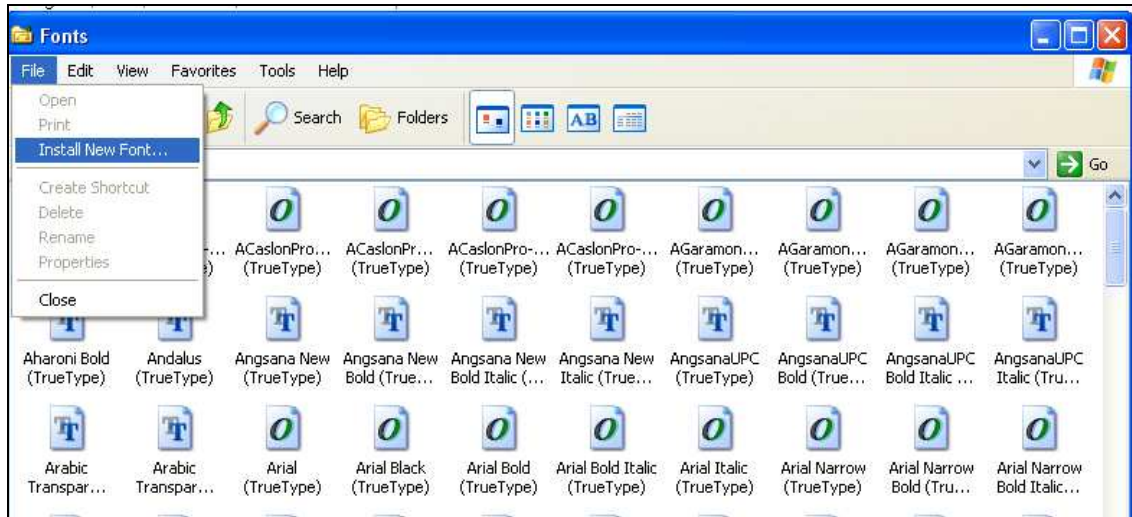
Fonts

File Edit View Favorites Tools Help

Open
Print
Install New Font...
Create Shortcut
Delete
Rename
Properties
Close

Search Folders

Go

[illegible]... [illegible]) ACaslonPro... (TrueType) ACaslonPr... (TrueType) ACaslonPro-... (TrueType) ACaslonPro-... (TrueType) AGaramon... (TrueType) AGaramon... (TrueType) AGaramon... (TrueType) AGaramon... (TrueType)

Aharoni Bold (TrueType) Andalus (TrueType) Angsana New (TrueType) Angsana New Bold (True... Angsana New Bold Italic (... Angsana New Italic (True... AngsanaUPC (TrueType) AngsanaUPC Bold (True... AngsanaUPC Bold Italic ... AngsanaUPC Italic (Tru...

Arabic Transpar... Arabic Transpar... Arial (TrueType) Arial Black (TrueType) Arial Bold (TrueType) Arial Bold Italic (TrueType) Arial Italic (TrueType) Arial Narrow (TrueType) Arial Narrow Bold (Tru... Arial Narrow Bold Italic...